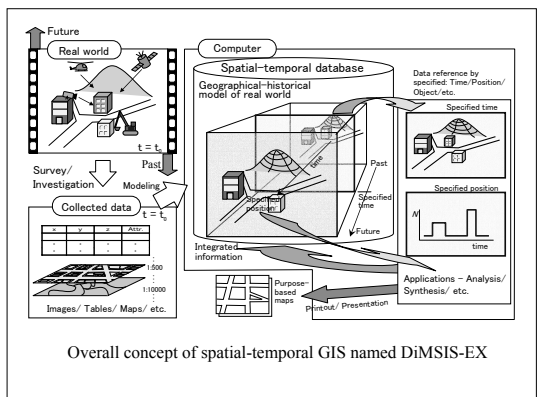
Future

Real world

$t = t_n$

Past

Survey/ Investigation

Modeling

Collected data

$t = t_0$

| x | y | z | Attr. |
|---|---|---|---|
| : | : | : | : |

1:500

1:10000

Images/ Tables/ Maps/ etc.

Computer

Spatial-temporal database

Geographical-historical model of real world

time

Past

Specified position

Specified time

Future

Integrated information

Data reference by specified: Time/Position/ Object/etc.

Specified time

Specified position

N

time

Applications - Analysis/ Synthesis/ etc.

Purpose-based maps

Printout/ Presentation

Overall concept of spatial-temporal GIS named DiMSIS-EX